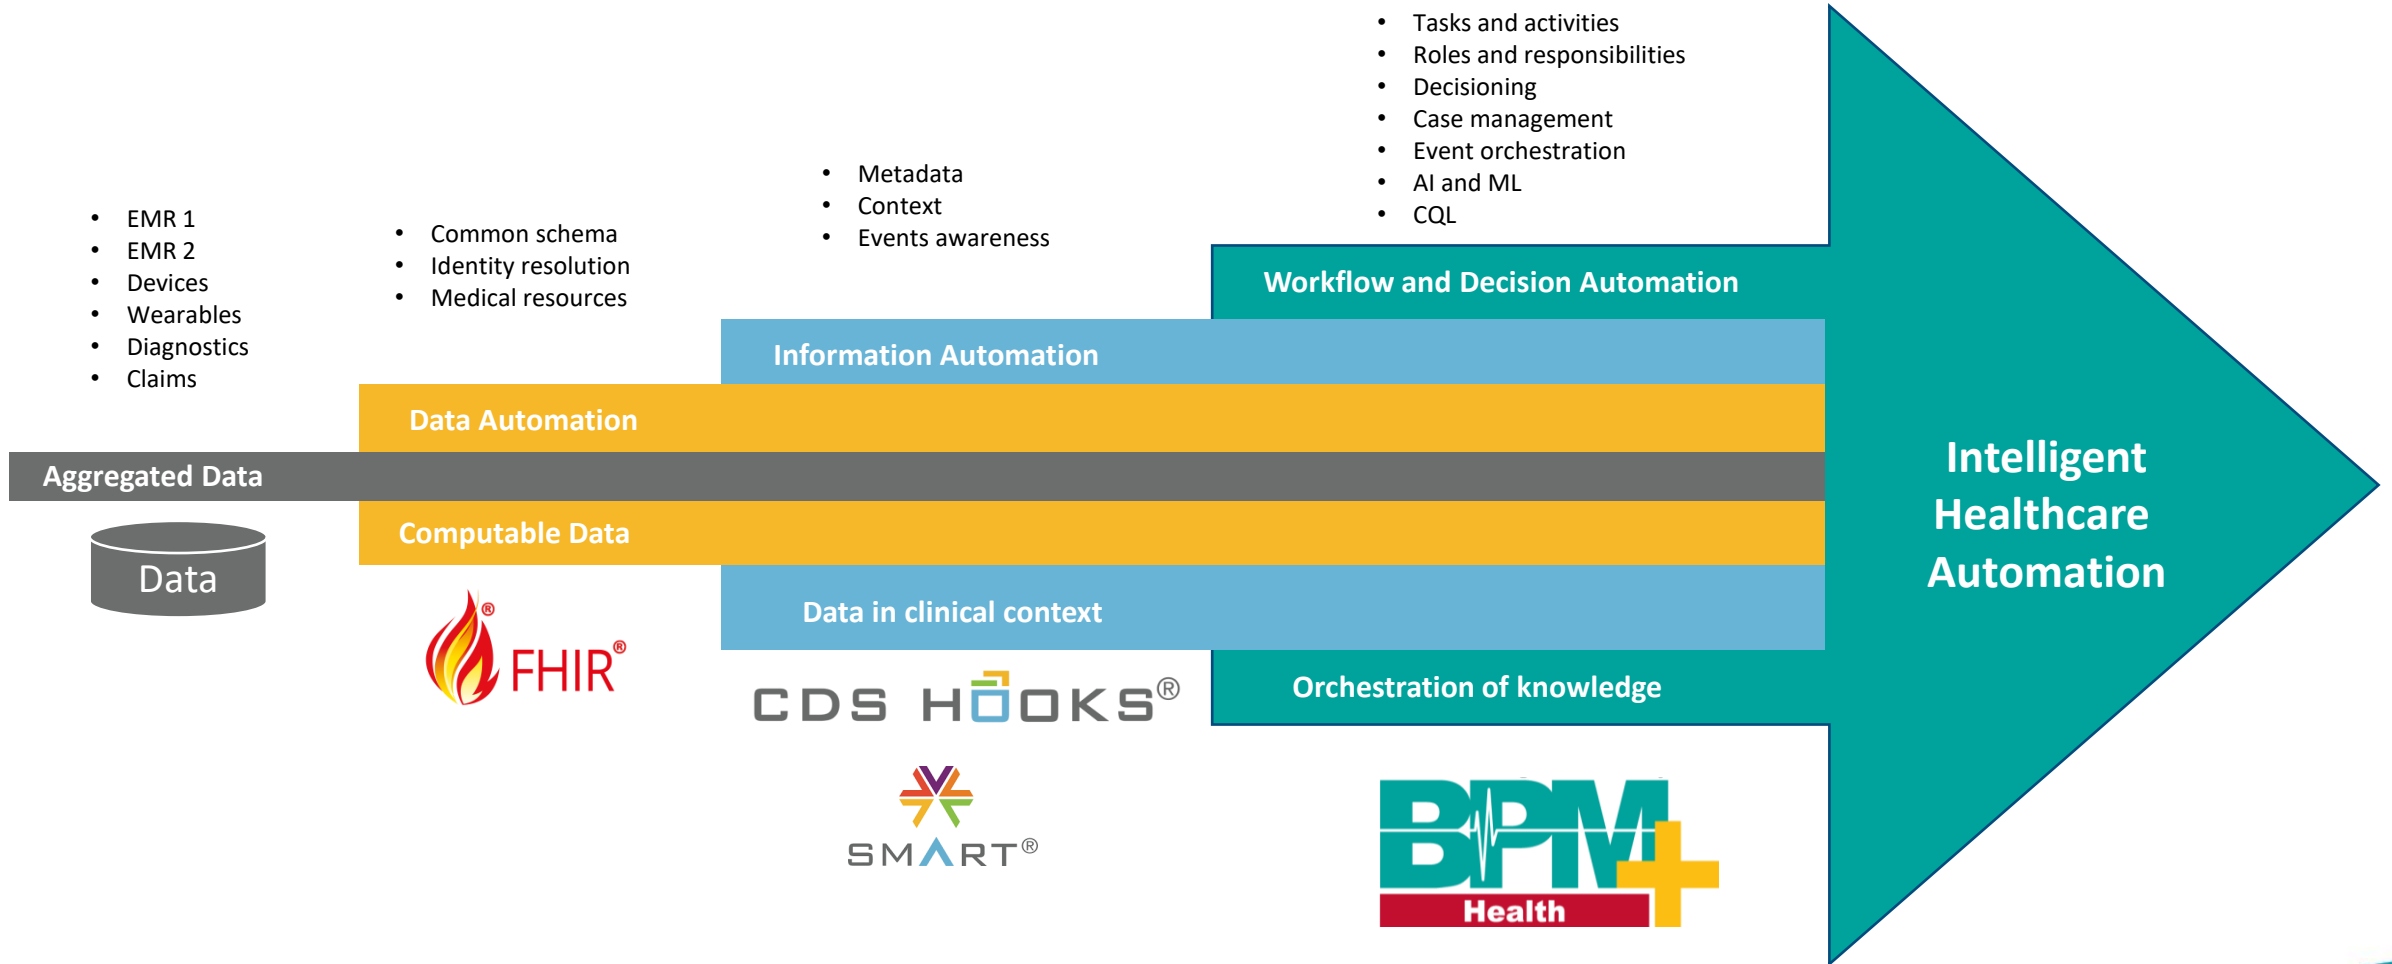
- Tasks and activities
- Roles and responsibilities
- Decisioning
- Case management
- Event orchestration
- AI and ML
- CQL

- Metadata
- Context
- Events awareness

- EMR 1
- EMR 2
- Devices
- Wearables
- Diagnostics
- Claims

- Common schema
- Identity resolution
- Medical resources

Workflow and Decision Automation

Information Automation

Data Automation

Aggregated Data

Computable Data

Data in clinical context

Orchestration of knowledge

Intelligent Healthcare Automation

Data

FHIR®

CDS HOOKS®

SMART®

BPM+ Health